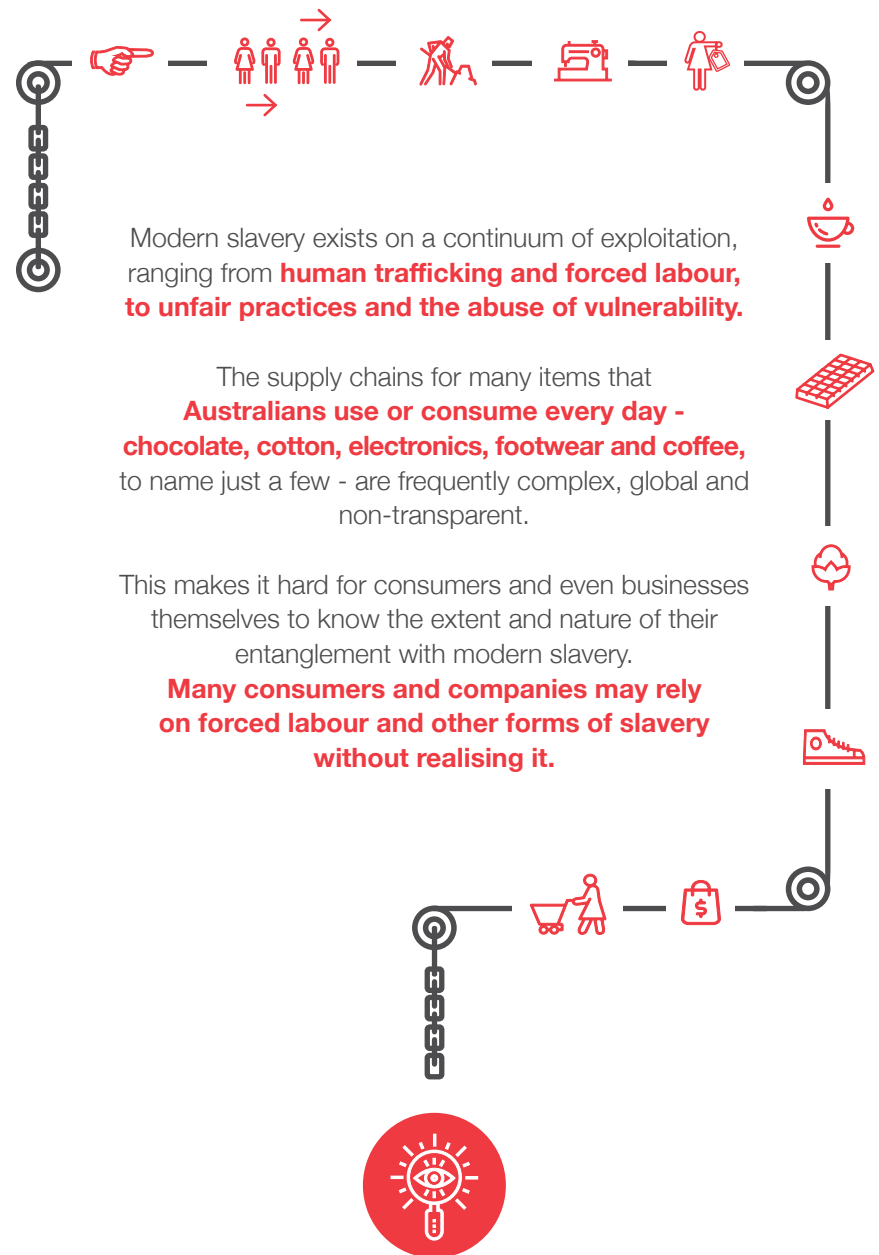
Modern slavery exists on a continuum of exploitation, ranging from **human trafficking and forced labour, to unfair practices and the abuse of vulnerability.**

The supply chains for many items that **Australians use or consume every day - chocolate, cotton, electronics, footwear and coffee,** to name just a few - are frequently complex, global and non-transparent.

This makes it hard for consumers and even businesses themselves to know the extent and nature of their entanglement with modern slavery. **Many consumers and companies may rely on forced labour and other forms of slavery without realising it.**